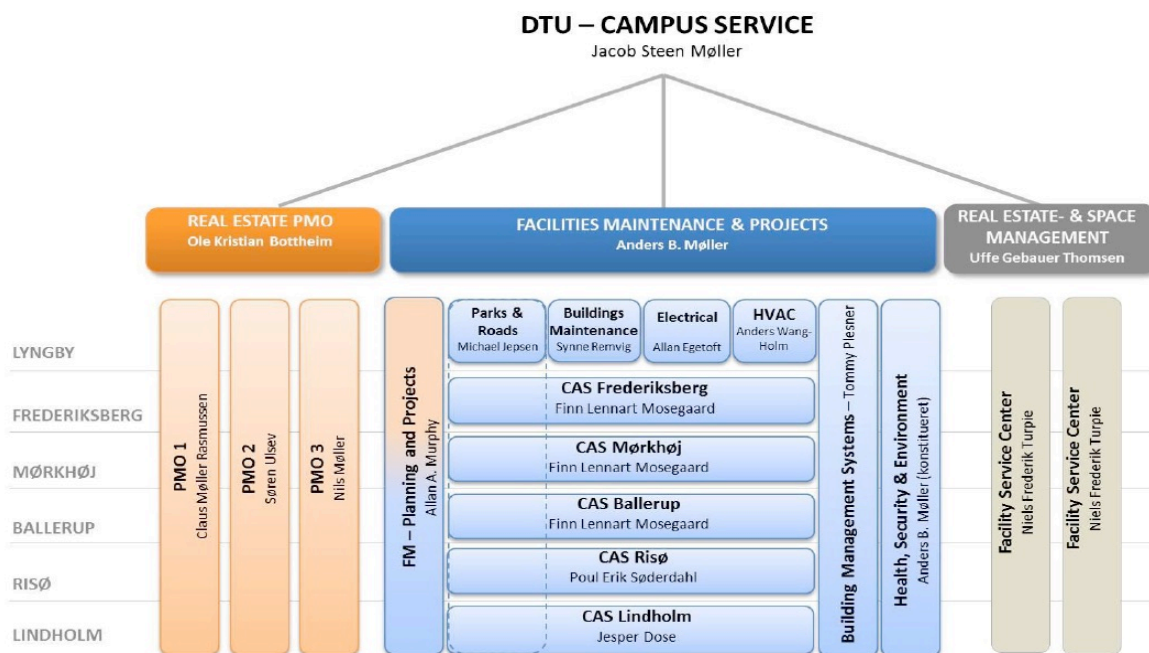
DTU – CAMPUS SERVICE
Jacob Steen Møller

REAL ESTATE PMO
Ole Kristian Bottheim

FACILITIES MAINTENANCE & PROJECTS
Anders B. Møller

REAL ESTATE- & SPACE MANAGEMENT
Uffe Gebauer Thomsen

LYNGBY
FREDERIKSBERG
MØRKHØJ
BALLERUP
RISØ
LINDHOLM

PMO 1
Claus Møller Rasmussen

PMO 2
Søren Ulsev

PMO 3
Nils Møller

FM – Planning and Projects
Allan A. Murphy

Parks & Roads
Michael Jepsen

Buildings Maintenance
Synne Remvig

Electrical
Allan Egetoft

HVAC
Anders Wang-Holm

CAS Frederiksberg
Finn Lennart Mosegaard

CAS Mørkhøj
Finn Lennart Mosegaard

CAS Ballerup
Finn Lennart Mosegaard

CAS Risø
Poul Erik Søderdahl

CAS Lindholm
Jesper Dose

Building Management Systems – Tommy Plesner

Health, Security & Environment
Anders B. Møller (konstitueret)

Facility Service Center
Niels Frederik Turpie

Facility Service Center
Niels Frederik Turpie